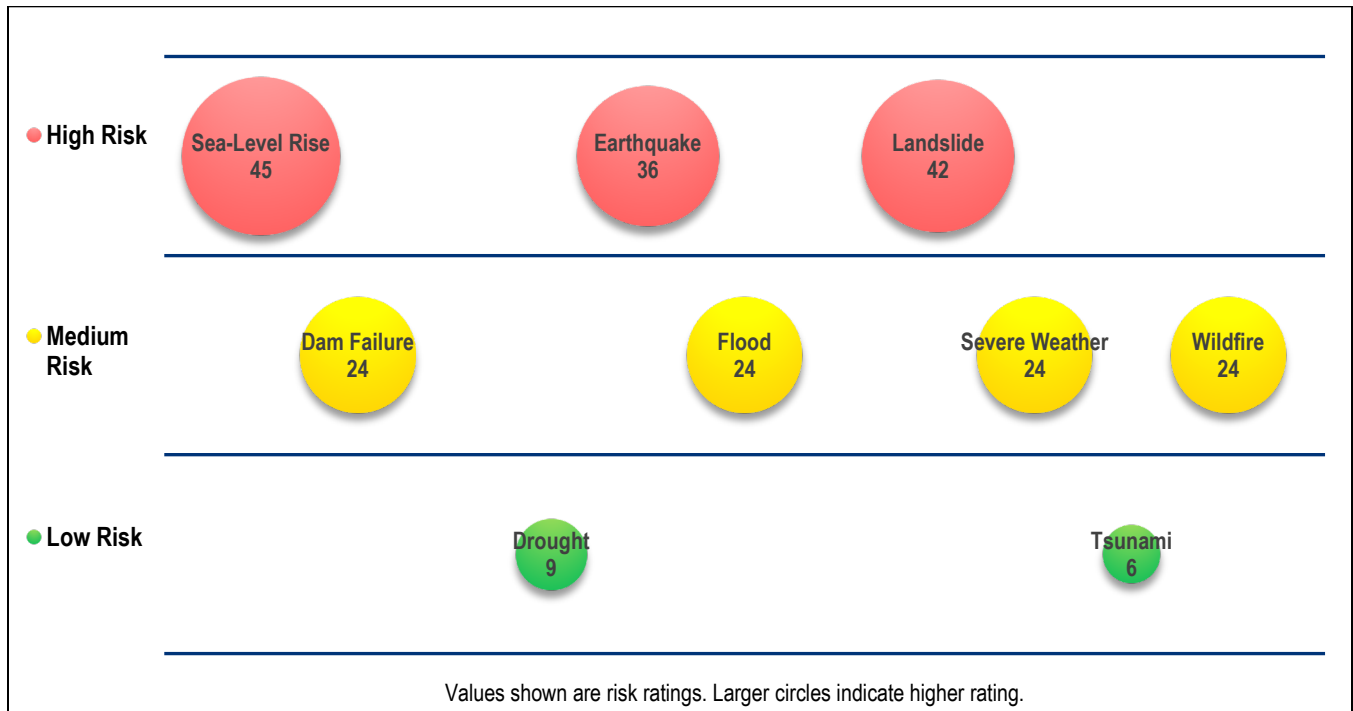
High Risk

Sea-Level Rise
45

Earthquake
36

Landslide
42

Medium Risk

Dam Failure
24

Flood
24

Severe Weather
24

Wildfire
24

Low Risk

Drought
9

Tsunami
6

Values shown are risk ratings. Larger circles indicate higher rating.